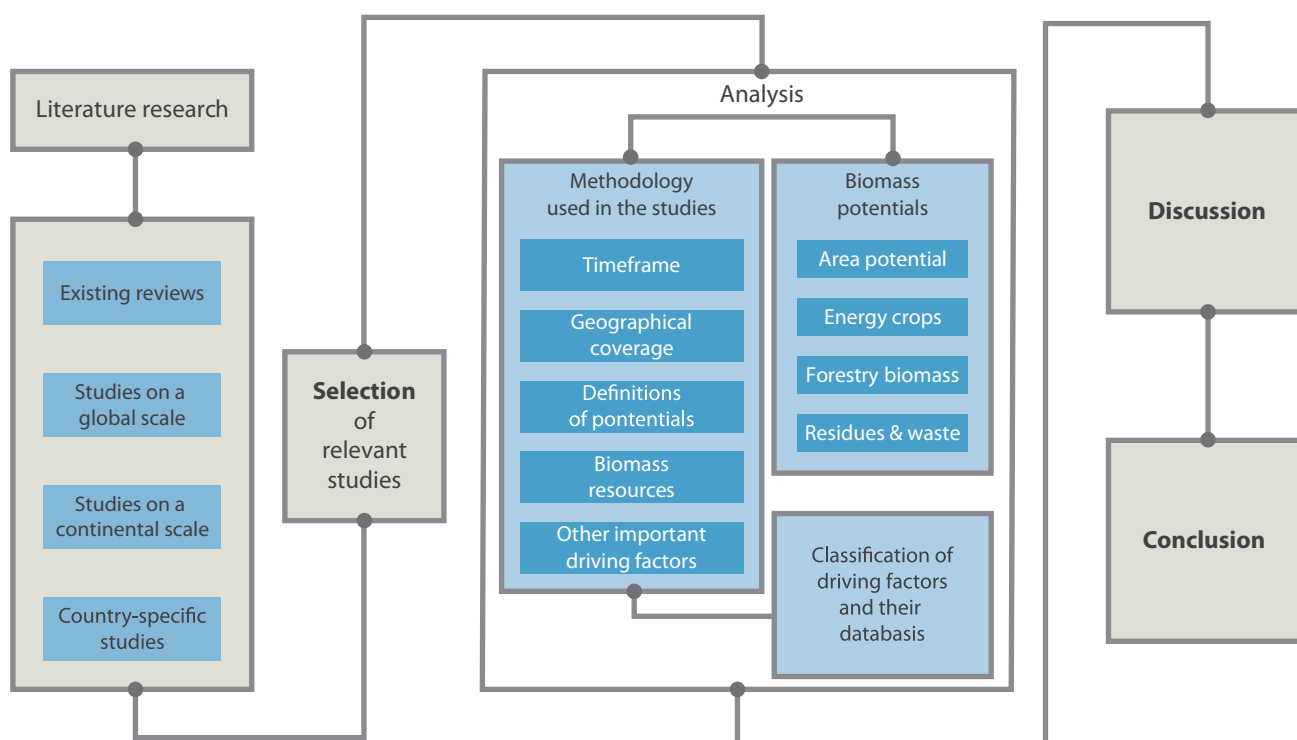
Literature research

Existing reviews

Studies on a global scale

Studies on a continental scale

Country-specific studies

**Selection** of relevant studies

Analysis

Methodology used in the studies

Timeframe

Geographical coverage

Definitions of pontentials

Biomass resources

Other important driving factors

Biomass potentials

Area potential

Energy crops

Forestry biomass

Residues & waste

Classification of driving factors and their databasis

**Discussion**

**Conclusion**